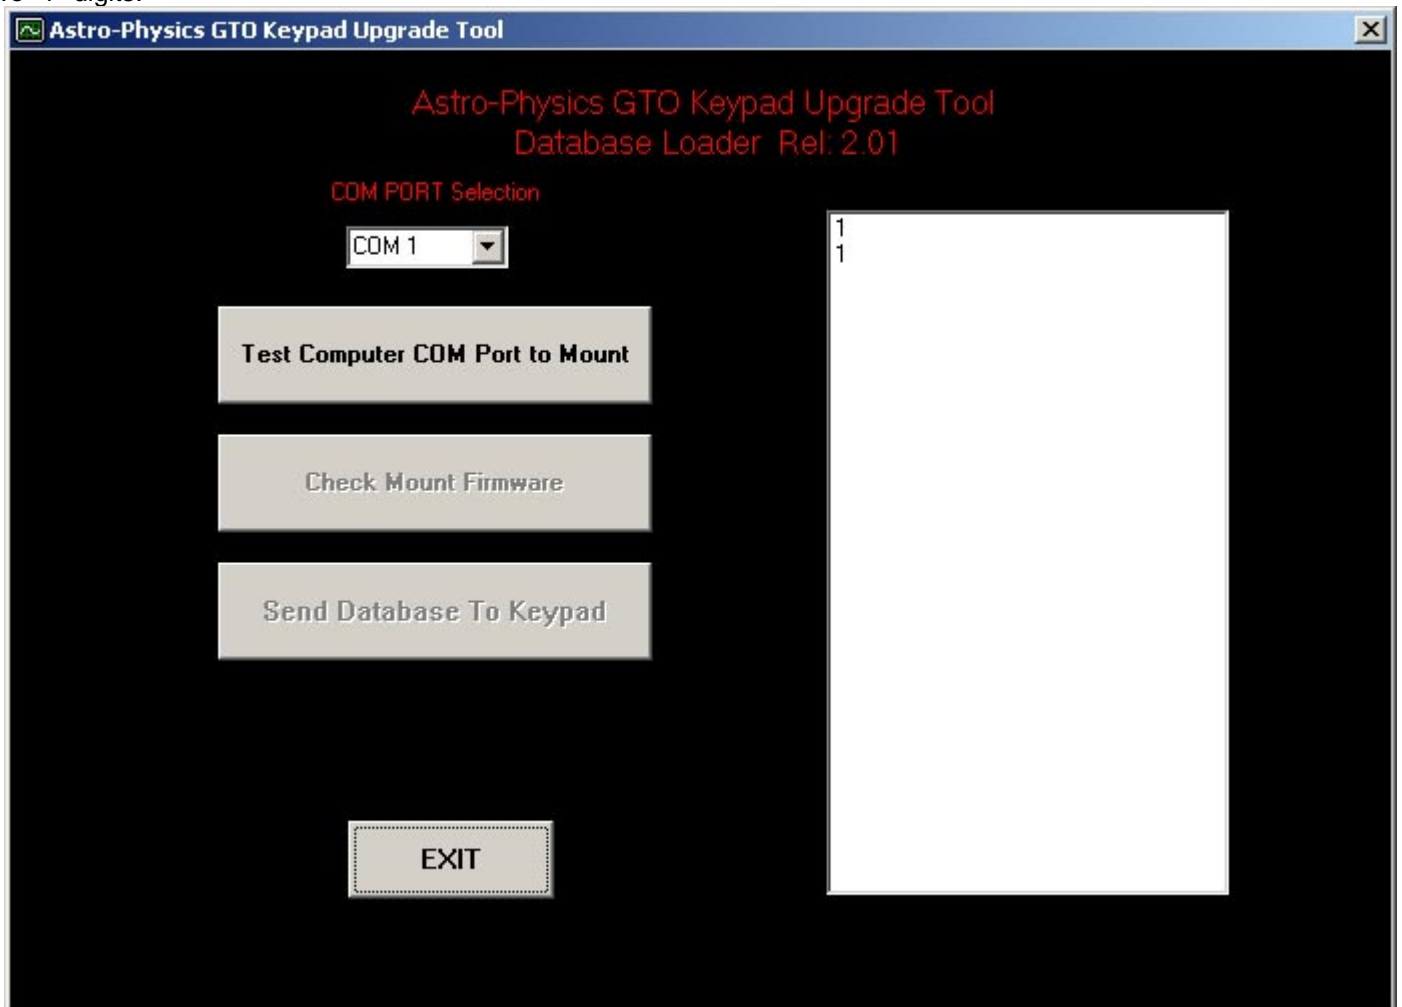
Astro-Physics GTO Keypad Upgrade Tool

Astro-Physics GTO Keypad Upgrade Tool
Database Loader Rel: 2.01

COM PORT Selection

COM 1

Test Computer COM Port to Mount

Check Mount Firmware

Send Database To Keypad

EXIT

1
1